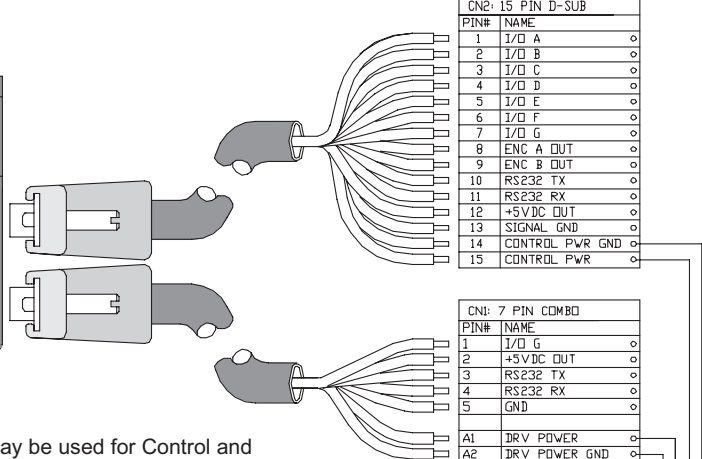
CN2: 15 PIN D-SUB

| PIN# | NAME |
|---|---|
| 1 | I/O A |
| 2 | I/O B |
| 3 | I/O C |
| 4 | I/O D |
| 5 | I/O E |
| 6 | I/O F |
| 7 | I/O G |
| 8 | ENC A OUT |
| 9 | ENC B OUT |
| 10 | RS232 TX |
| 11 | RS232 RX |
| 12 | +5VDC OUT |
| 13 | SIGNAL GND |
| 14 | CONTROL PWR GND |
| 15 | CONTROL PWR |

CN1: 7 PIN COMBO

| PIN# | NAME |
|---|---|
| 1 | I/O G |
| 2 | +5VDC OUT |
| 3 | RS232 TX |
| 4 | RS232 RX |
| 5 | GND |
| A1 | DRV POWER |
| A2 | DRV POWER GND |

ay be used for Control and